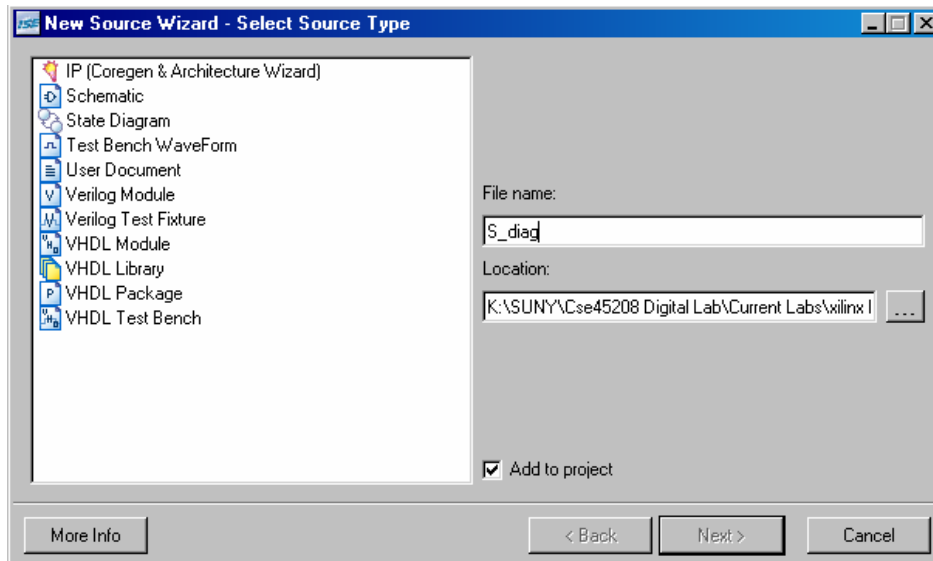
ISE New Source Wizard - Select Source Type

IP (Coregen & Architecture Wizard)
Schematic
State Diagram
Test Bench WaveForm
User Document
Verilog Module
Verilog Test Fixture
VHDL Module
VHDL Library
VHDL Package
VHDL Test Bench

File name:
S_diag
Location:
K:\SUNY\Cse45208 Digital Lab\Current Labs\xilinx l
...

Add to project

More Info
< Back
Next >
Cancel